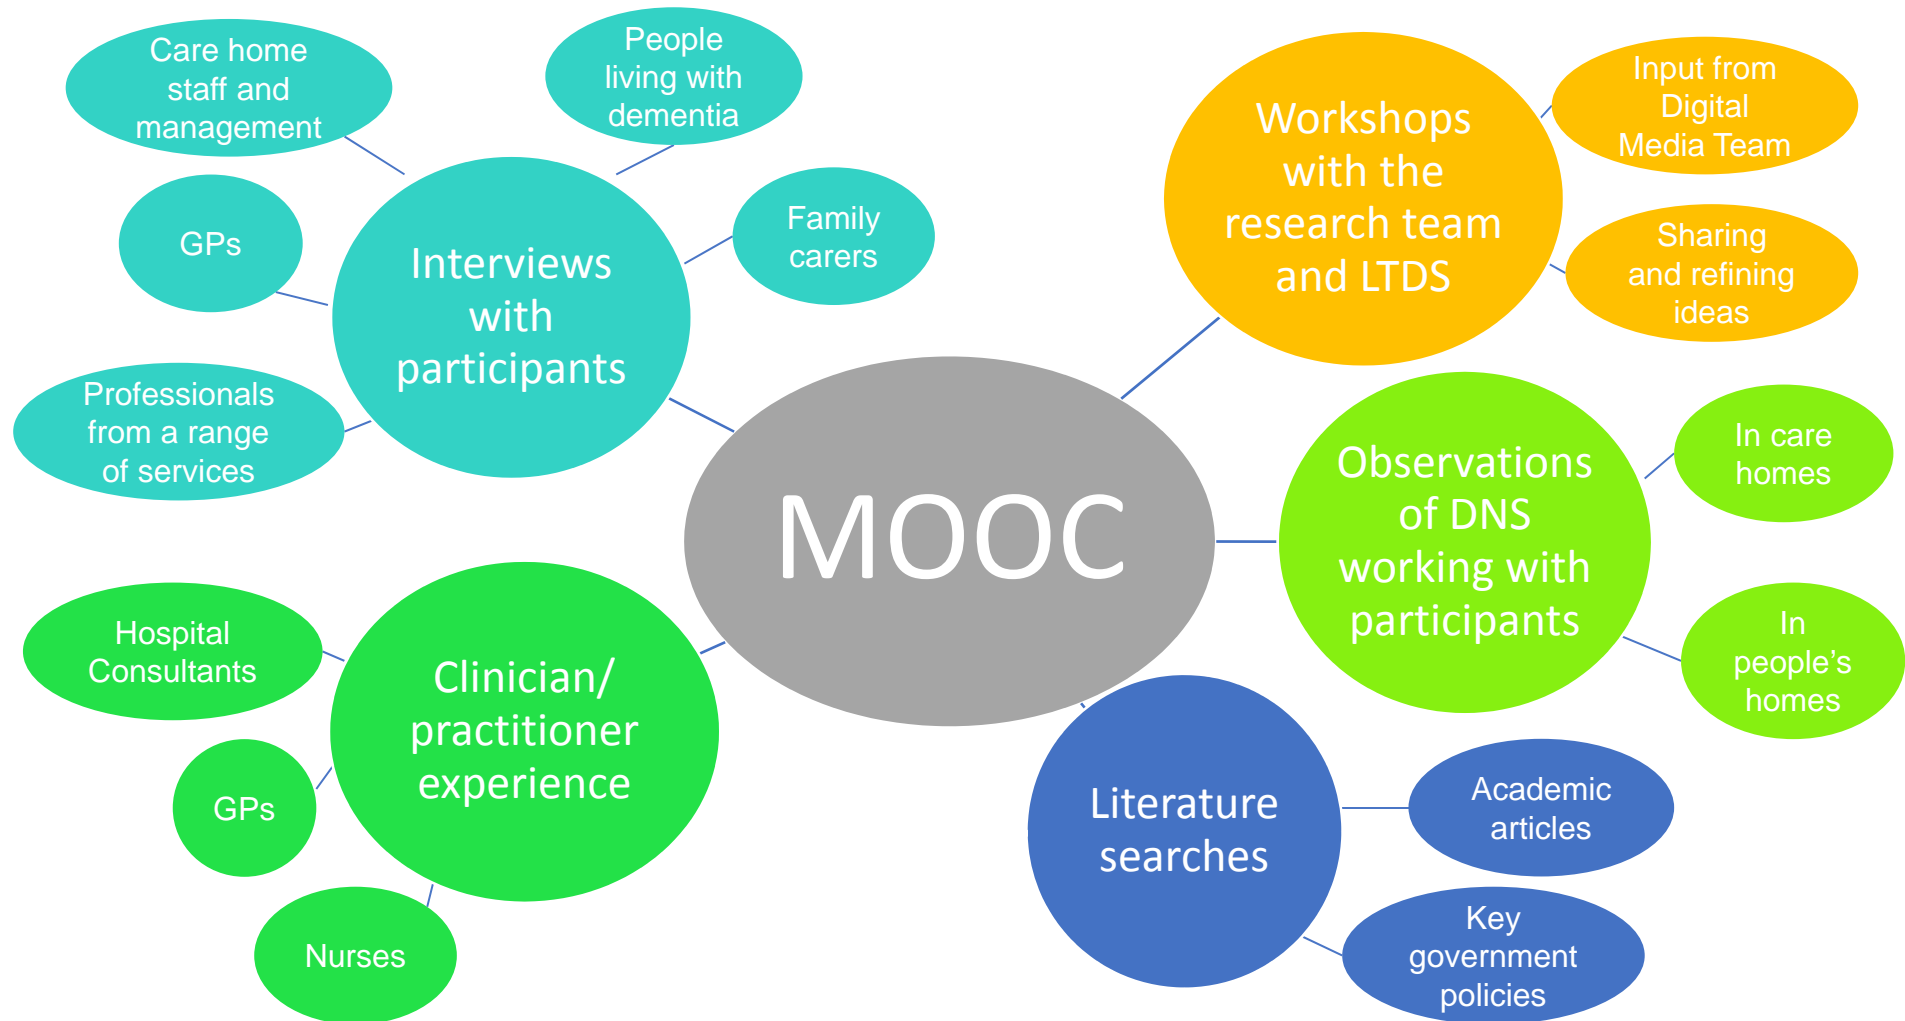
MOOC

Interviews with participants

Care home staff and management

People living with dementia

Family carers

GPs

Professionals from a range of services

Workshops with the research team and LTDS

Input from Digital Media Team

Sharing and refining ideas

Observations of DNS working with participants

In care homes

In people's homes

Literature searches

Academic articles

Key government policies

Clinician/ practitioner experience

Hospital Consultants

GPs

Nurses